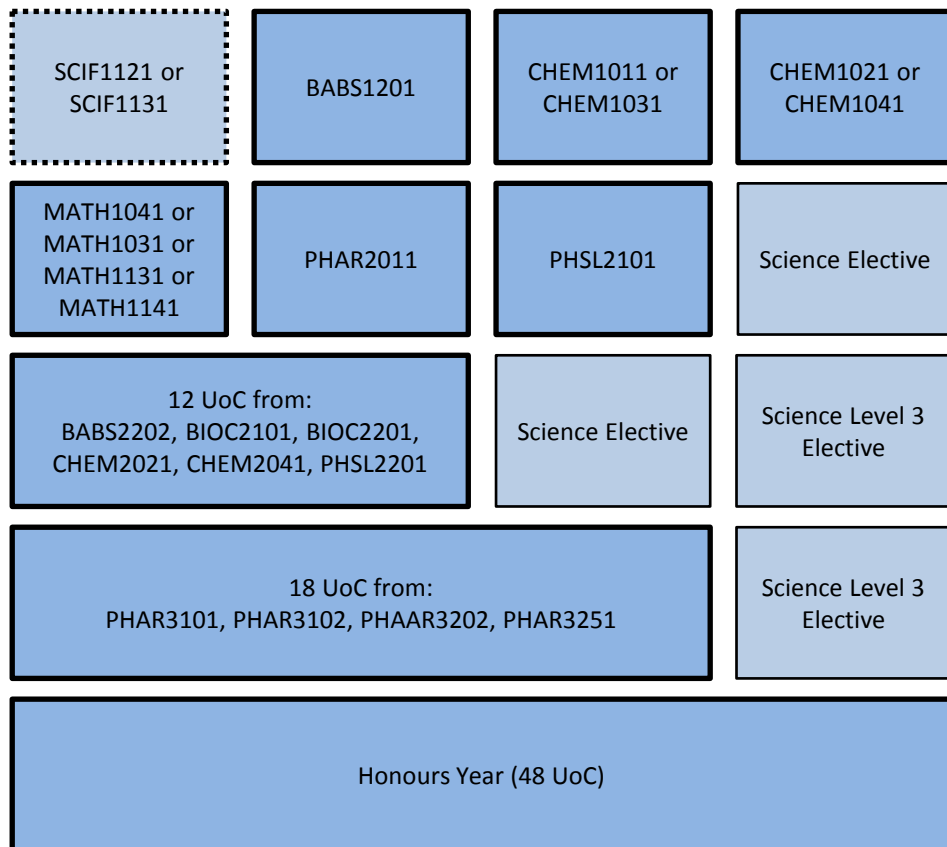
SCIF1121 or SCIF1131

BABS1201

CHEM1011 or CHEM1031

CHEM1021 or CHEM1041

MATH1041 or MATH1031 or MATH1131 or MATH1141

PHAR2011

PHSL2101

Science Elective

12 UoC from:
BABS2202, BIOC2101, BIOC2201, CHEM2021, CHEM2041, PHSL2201

Science Elective

Science Level 3 Elective

18 UoC from:
PHAR3101, PHAR3102, PHAAR3202, PHAR3251

Science Level 3 Elective

Honours Year (48 UoC)